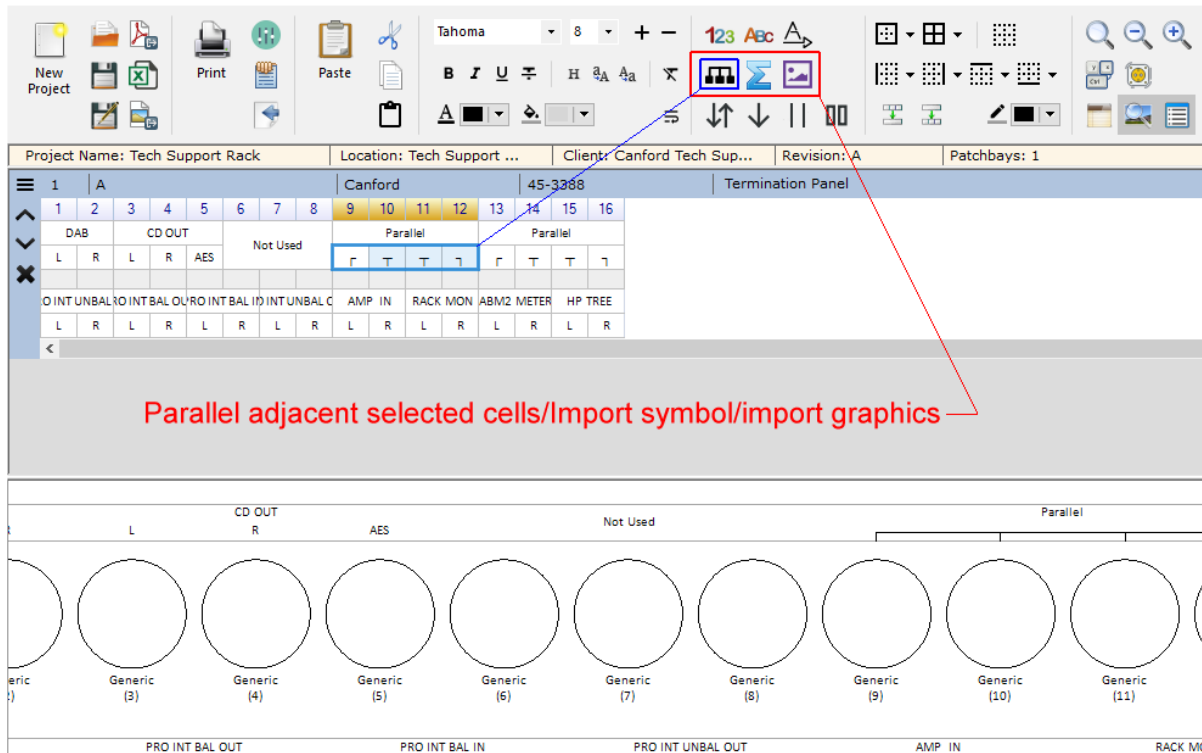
New Project

Print

Paste

Tahoma 8

B I U H

Project Name: Tech Support Rack | Location: Tech Support ... | Client: Canford Tech Sup... | Revision: A | Patchbays: 1

1 | A | Canford | 45-3388 | Termination Panel

| 1 | 2 | 3 | 4 | 5 | 6 | 7 | 8 | 9 | 10 | 11 | 12 | 13 | 14 | 15 | 16 |
|---|---|---|---|---|---|---|---|---|---|---|---|---|---|---|---|
| DAB | | CD OUT | | | Not Used | | | Parallel | | | | Parallel | | | |
| L | R | L | R | AES | | | | ┌ | ┬ | ┬ | ┐ | ┌ | ┬ | ┬ | ┐ |
| | | | | | | | | | | | | | | | |
| O INT UNBAL | | O INT BAL OU | | O INT BAL IN | | INT UNBAL O | | AMP IN | | RACK MON | | ABM2 | METER | HP TREE | |
| L | R | L | R | L | R | L | R | L | R | L | R | L | R | L | R |

Parallel adjacent selected cells/Import symbol/import graphics

CD OUT
L
R
AES
Not Used
Parallel

eric
Generic (3)
Generic (4)
Generic (5)
Generic (6)
Generic (7)
Generic (8)
Generic (9)
Generic (10)
Generic (11)

PRO INT BAL OUT
PRO INT BAL IN
PRO INT UNBAL OUT
AMP IN
RACK MO